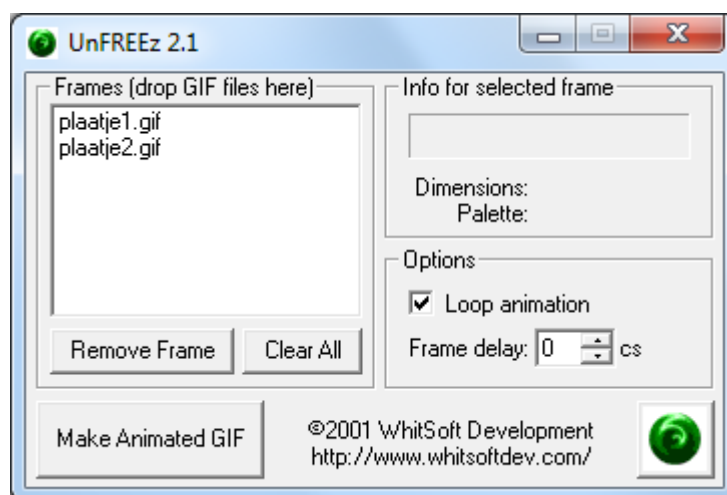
UnFREEz 2.1

Frames (drop GIF files here)
plaatje1.gif
plaatje2.gif

Remove Frame
Clear All

Info for selected frame
Dimensions:
Palette:

Options
Loop animation
Frame delay: 0 cs

Make Animated GIF

©2001 WhitSoft Development
http://www.whitsoftdev.com/